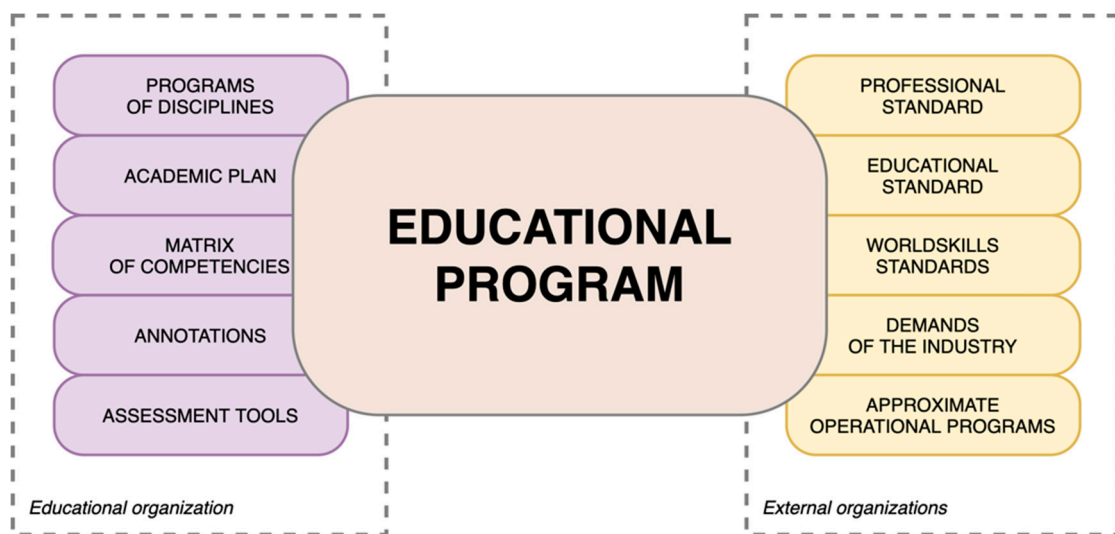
PROGRAMS OF DISCIPLINES

ACADEMIC PLAN

MATRIX OF COMPETENCIES

ANNOTATIONS

ASSESSMENT TOOLS

Educational organization

EDUCATIONAL PROGRAM

PROFESSIONAL STANDARD

EDUCATIONAL STANDARD

WORLDSKILLS STANDARDS

DEMANDS OF THE INDUSTRY

APPROXIMATE OPERATIONAL PROGRAMS

External organizations